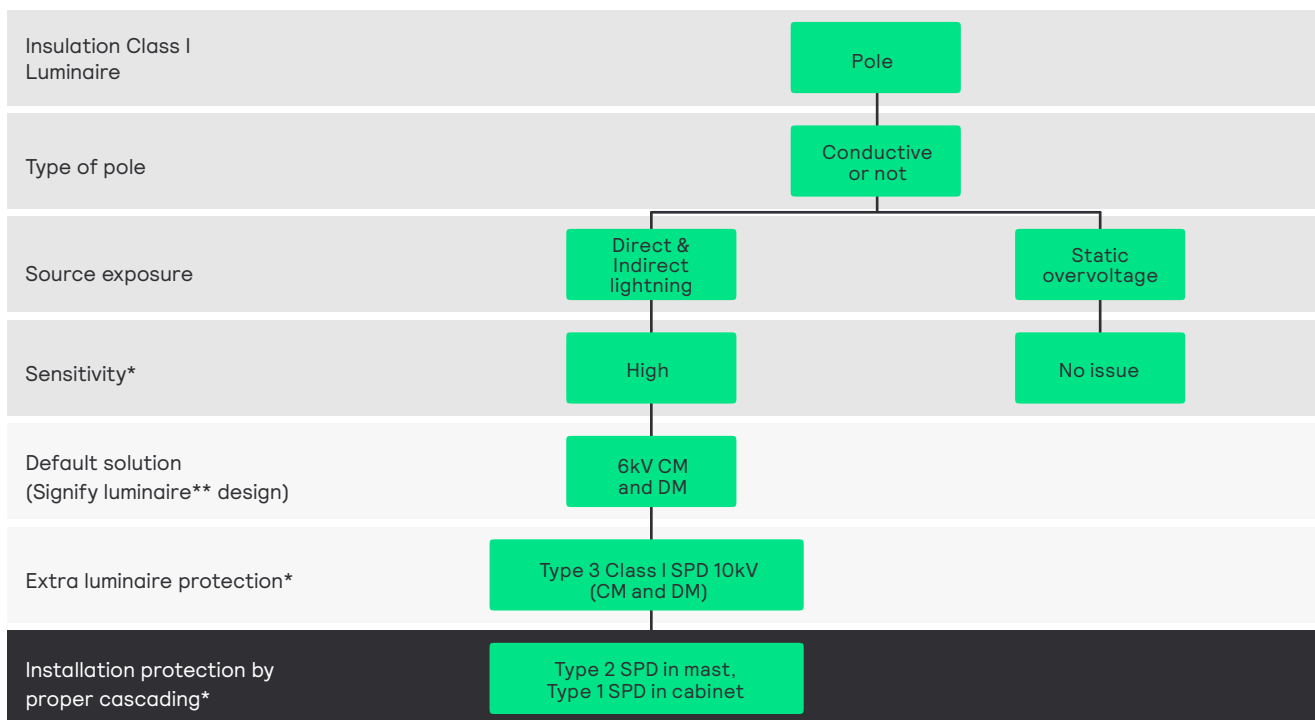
Insulation Class I Luminaire

Pole

Type of pole

Conductive or not

Source exposure

Direct & Indirect lightning

Static overvoltage

Sensitivity*

High

No issue

Default solution (Signify luminaire** design)

6kV CM and DM

Extra luminaire protection*

Type 3 Class I SPD 10kV (CM and DM)

Installation protection by proper cascading*

Type 2 SPD in mast, Type 1 SPD in cabinet